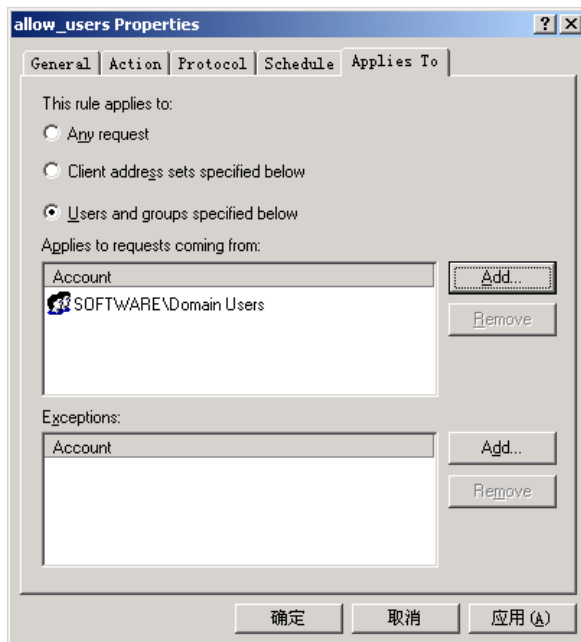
allow_users Properties
? X

General | Action | Protocol | Schedule | Applies To

This rule applies to:

Any request

Client address sets specified below

Users and groups specified below

Applies to requests coming from:

| Account |
|---|
| SOFTWARE\Domain Users |

Add...

Remove

Exceptions:

| Account |
|---|

Add...

Remove

确定 取消 应用(A)